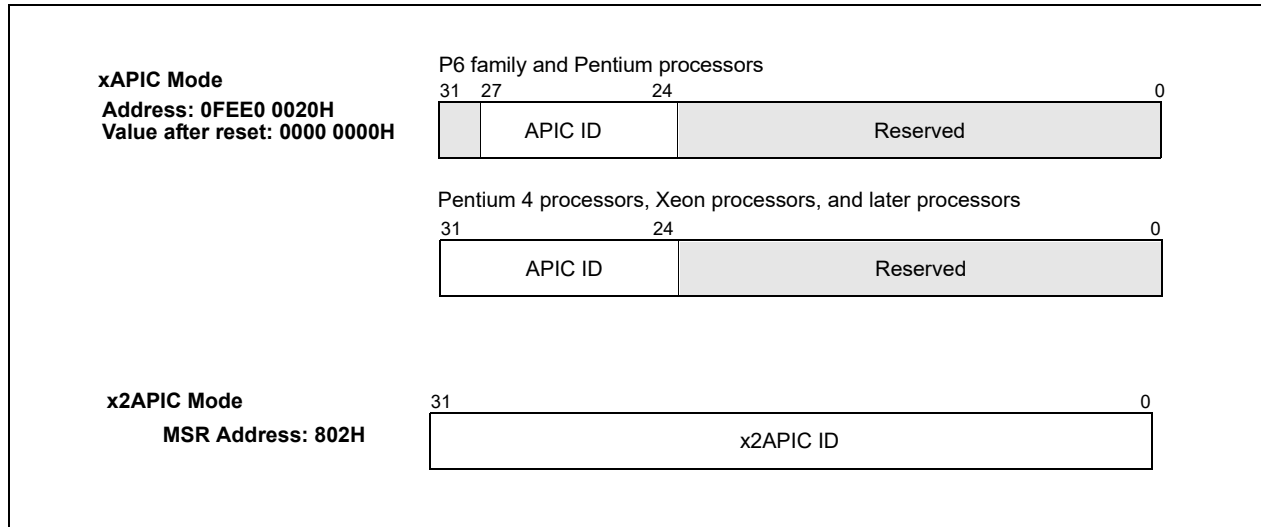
xAPIC Mode
Address: 0FEE0 0020H
Value after reset: 0000 0000H

P6 family and Pentium processors

31 27 24 0

APIC ID Reserved

Pentium 4 processors, Xeon processors, and later processors

31 24 0

APIC ID Reserved

x2APIC Mode
MSR Address: 802H

31 0

x2APIC ID